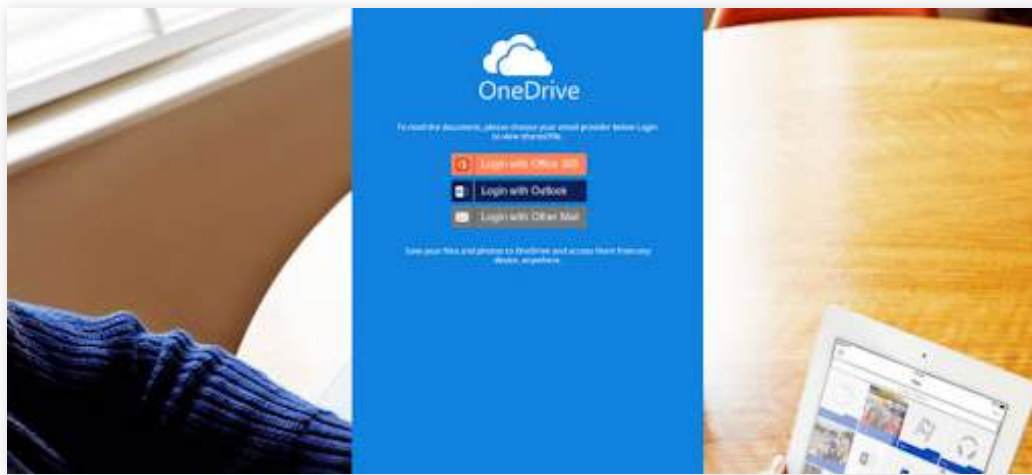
OneDrive

To read the document, please choose your email provider below Login to view shared file.

Login with Office 365

Login with Outlook

Login with Other Mail

Save your files and photos to OneDrive and access them from any device, anywhere.